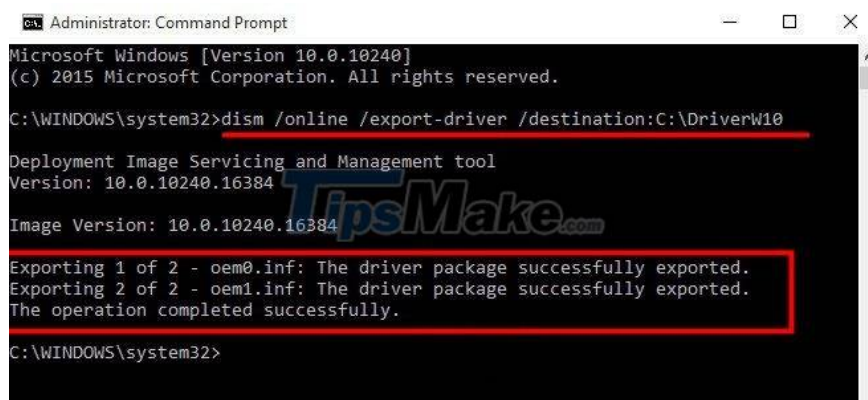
Administrator: Command Prompt

Microsoft Windows [Version 10.0.10240]
(c) 2015 Microsoft Corporation. All rights reserved.

C:\WINDOWS\system32>dism /online /export-driver /destination:C:\DriverW10

Deployment Image Servicing and Management tool
Version: 10.0.10240.16384

Image Version: 10.0.10240.16384

Exporting 1 of 2 - oem0.inf: The driver package successfully exported.
Exporting 2 of 2 - oem1.inf: The driver package successfully exported.
The operation completed successfully.

C:\WINDOWS\system32>

TipsMake.com